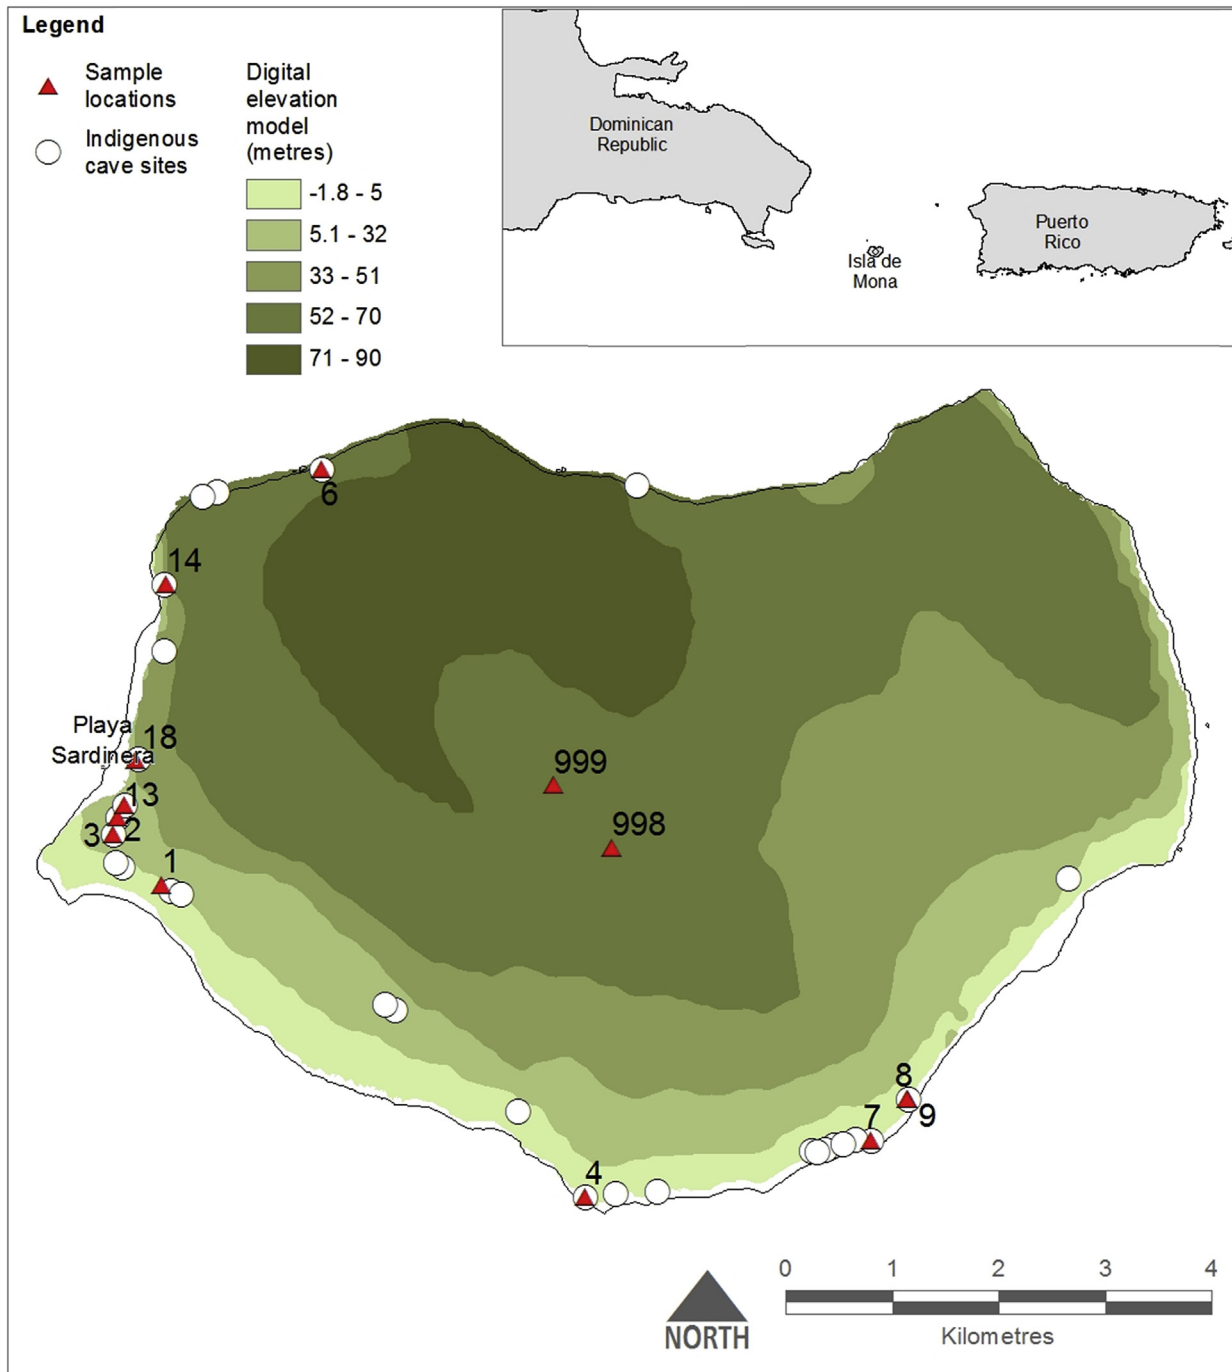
Legend

Sample locations

Indigenous cave sites

Digital elevation model (metres)

-1.8 - 5
5.1 - 32
33 - 51
52 - 70
71 - 90

Dominican Republic

Puerto Rico

Isla de Mona

6

14

Playa Sardinera

18

13

2

3

1

999

998

8

7

9

4

0 1 2 3 4

Kilometres

NORTH